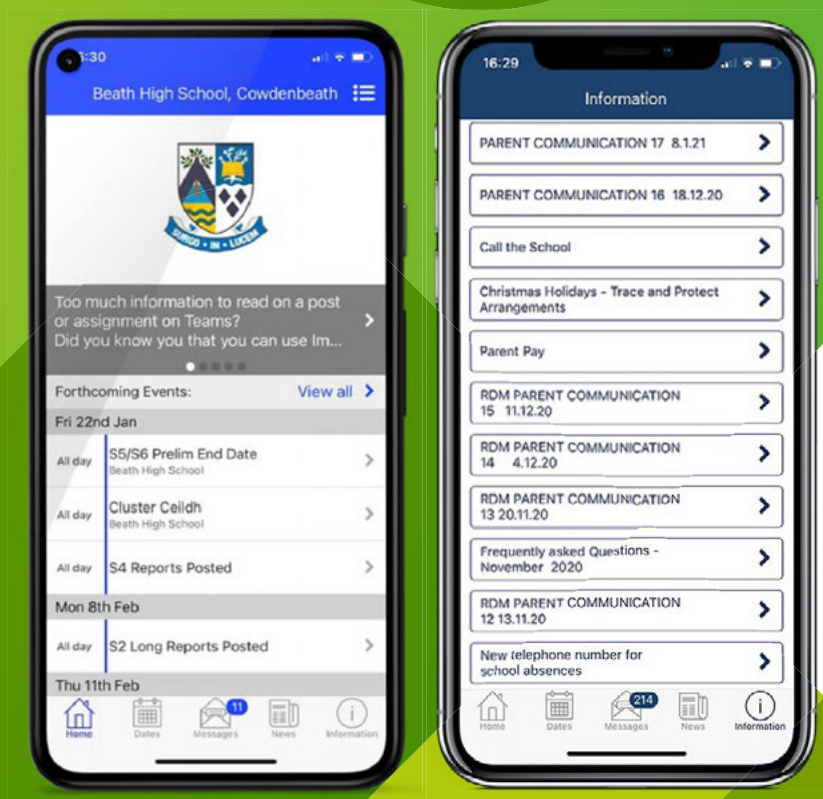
:30

Beath High School, Cowdenbeath

SURGO · IN · LUCEM

Too much information to read on a post or assignment on Teams? Did you know you that you can use Im...

Forthcoming Events: View all

Fri 22nd Jan

All day S5/S6 Prelim End Date Beath High School

All day Cluster Ceildh Beath High School

All day S4 Reports Posted

Mon 8th Feb

All day S2 Long Reports Posted

Thu 11th Feb

Home Dates 11 Messages News Information

16:29

Information

PARENT COMMUNICATION 17 8.1.21

PARENT COMMUNICATION 16 18.12.20

Call the School

Christmas Holidays - Trace and Protect Arrangements

Parent Pay

RDM PARENT COMMUNICATION 15 11.12.20

RDM PARENT COMMUNICATION 14 4.12.20

RDM PARENT COMMUNICATION 13 20.11.20

Frequently asked Questions - November 2020

RDM PARENT COMMUNICATION 12 13.11.20

New telephone number for school absences

Home Dates 214 Messages News Information